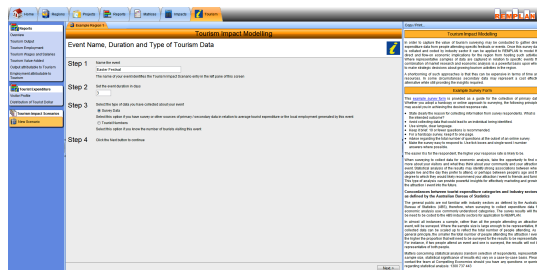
Home Regions People Reports Metrics Impacts Tourism

Example Region

Tourism Impact Modelling

Event Name, Duration and Type of Tourism Data

Step 1
Name the event
Easter Festival
The name of your event identifies the Tourism Impact Scenario within the left pane of the system

Step 2
Set the event duration in days
3

Step 3
Select the type of data you have collected about your event
Survey Data
Select this option if you have survey or other sources of primary / secondary data in relation to average tourist expenditure or the local employment generated by this event
Tourist Numbers
Select this option if you know the number of tourists visiting this event

Step 4
Click the Next button to continue

Next

Reports
Overview
Tourism Output
Tourism Employment
Tourism Wages and Salaries
Tourism Value-Added
Output attributable to Tourism
Employment attributable to Tourism
Tourist Expenditure
Visitor Profile
Distribution of Tourist Dollar
Tourism Impact Scenarios
View Scenarios

Copy Wiki

Tourism Impact Modelling

Example Survey Form

Conventions between tourism expenditure categories and industry sectors as defined by the Australian Bureau of Statistics